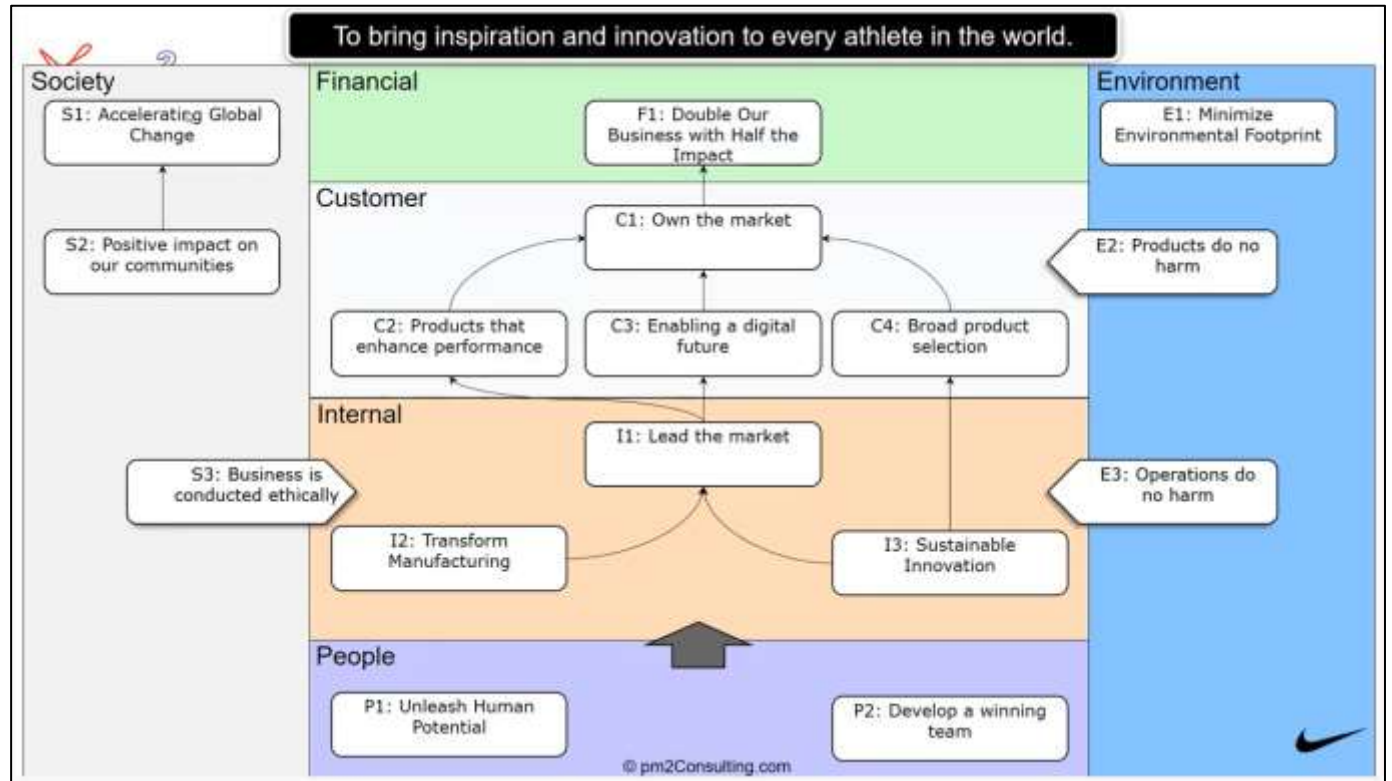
To bring inspiration and innovation to every athlete in the world.

Society

S1: Accelerating Global Change

S2: Positive impact on our communities

S3: Business is conducted ethically

Financial

F1: Double Our Business with Half the Impact

Customer

C1: Own the market

C2: Products that enhance performance

C3: Enabling a digital future

C4: Broad product selection

Internal

I1: Lead the market

I2: Transform Manufacturing

I3: Sustainable Innovation

People

P1: Unleash Human Potential

P2: Develop a winning team

Environment

E1: Minimize Environmental Footprint

E2: Products do no harm

E3: Operations do no harm

© pm2Consulting.com